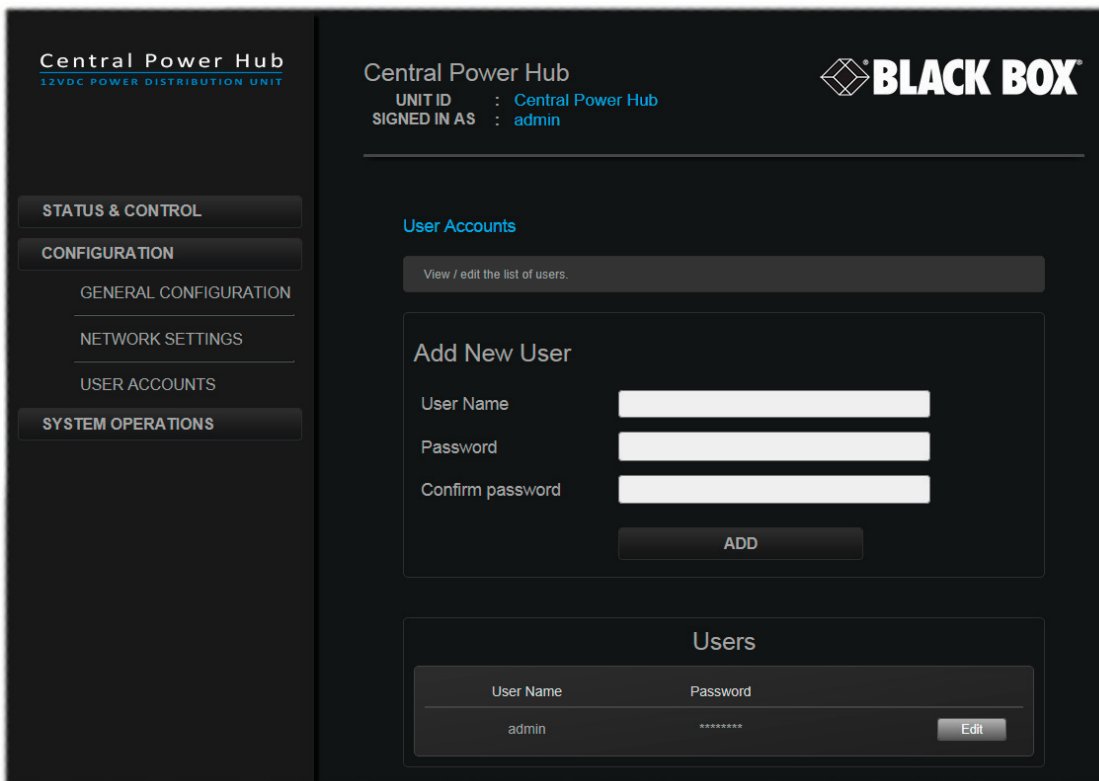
Central Power Hub
12VDC POWER DISTRIBUTION UNIT

STATUS & CONTROL
CONFIGURATION
GENERAL CONFIGURATION
NETWORK SETTINGS
USER ACCOUNTS
SYSTEM OPERATIONS

Central Power Hub
UNIT ID : Central Power Hub
SIGNED IN AS : admin

BLACK BOX®

User Accounts

View / edit the list of users.

Add New User

User Name
Password
Confirm password

ADD

Users

| User Name | Password | |
|---|---|---|
| admin | ******** | Edit |